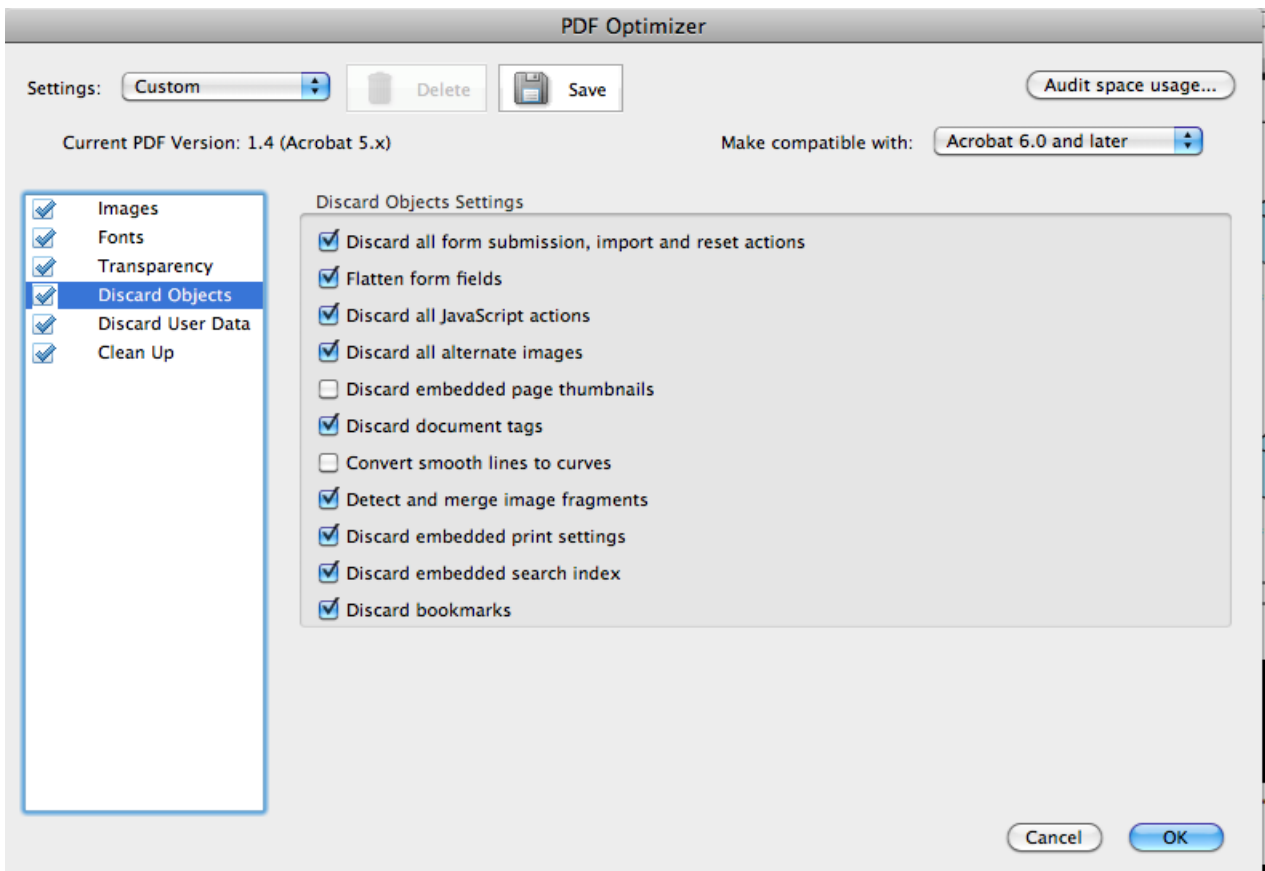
PDF Optimizer

Settings: Custom

Delete

Save

Audit space usage...

Current PDF Version: 1.4 (Acrobat 5.x)

Make compatible with: Acrobat 6.0 and later

Images
Fonts
Transparency
Discard Objects
Discard User Data
Clean Up

Discard Objects Settings

Discard all form submission, import and reset actions
Flatten form fields
Discard all JavaScript actions
Discard all alternate images
Discard embedded page thumbnails
Discard document tags
Convert smooth lines to curves
Detect and merge image fragments
Discard embedded print settings
Discard embedded search index
Discard bookmarks

Cancel

OK